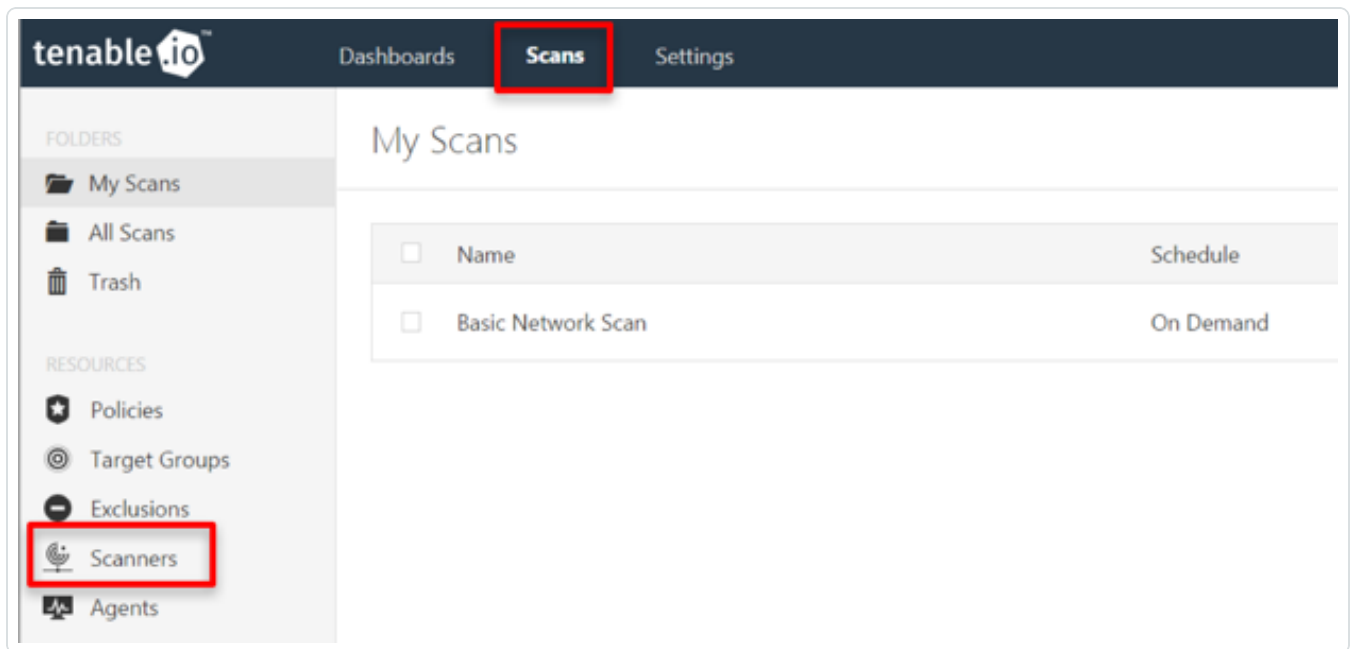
tenable.io™ Dashboards Scans Settings

FOLDERS
My Scans
All Scans
Trash

RESOURCES
Policies
Target Groups
Exclusions
Scanners
Agents

My Scans

| | Name | Schedule |
|---|---|---|
| | Basic Network Scan | On Demand |